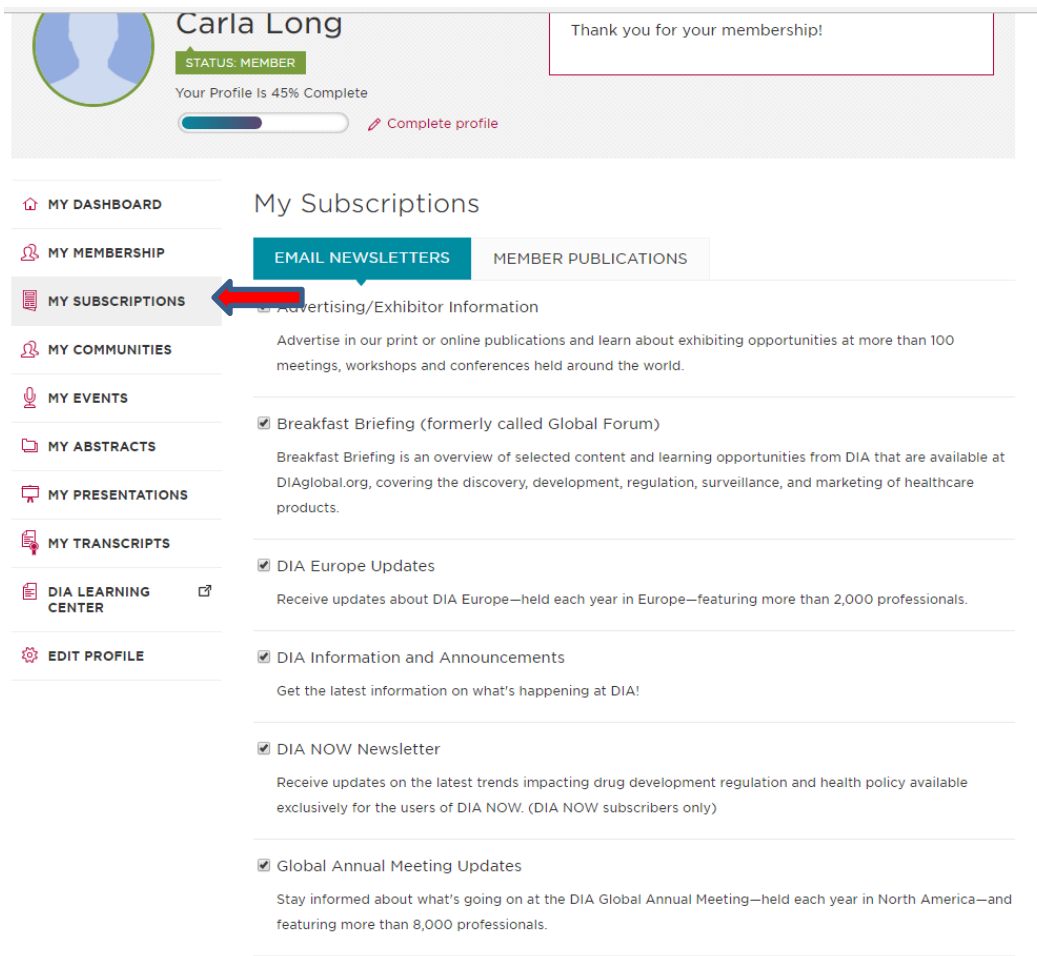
Carla Long
STATUS: MEMBER
Your Profile Is 45% Complete
Complete profile

Thank you for your membership!

MY DASHBOARD
MY MEMBERSHIP
MY SUBSCRIPTIONS
MY COMMUNITIES
MY EVENTS
MY ABSTRACTS
MY PRESENTATIONS
MY TRANSCRIPTS
DIA LEARNING CENTER
EDIT PROFILE

My Subscriptions

EMAIL NEWSLETTERS
MEMBER PUBLICATIONS

Advertising/Exhibitor Information
Advertise in our print or online publications and learn about exhibiting opportunities at more than 100 meetings, workshops and conferences held around the world.

Breakfast Briefing (formerly called Global Forum)
Breakfast Briefing is an overview of selected content and learning opportunities from DIA that are available at DIAglobal.org, covering the discovery, development, regulation, surveillance, and marketing of healthcare products.

DIA Europe Updates
Receive updates about DIA Europe—held each year in Europe—featuring more than 2,000 professionals.

DIA Information and Announcements
Get the latest information on what's happening at DIA!

DIA NOW Newsletter
Receive updates on the latest trends impacting drug development regulation and health policy available exclusively for the users of DIA NOW. (DIA NOW subscribers only)

Global Annual Meeting Updates
Stay informed about what's going on at the DIA Global Annual Meeting—held each year in North America—and featuring more than 8,000 professionals.